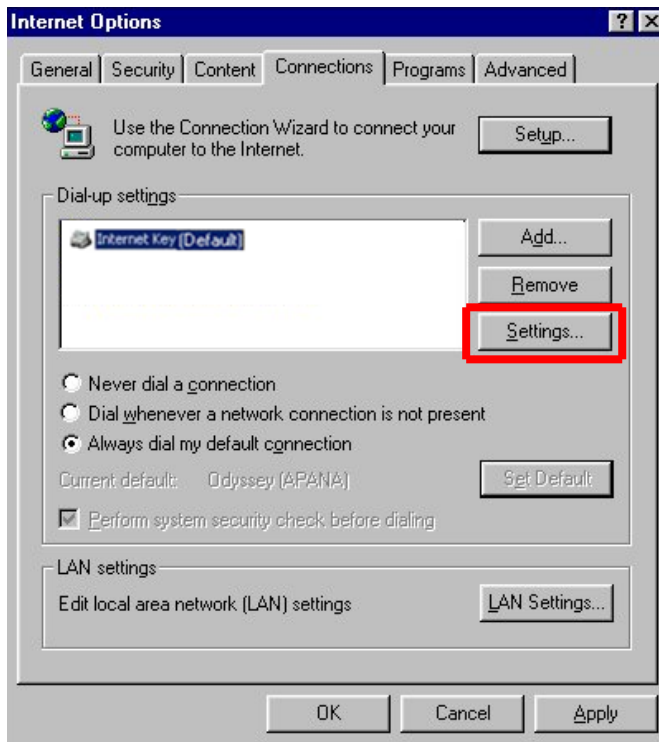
Internet Options

?

General | Security | Content | Connections | Programs | Advanced

Use the Connection Wizard to connect your computer to the Internet.

Setup...

Dial-up settings

Internet Key (Default)

Add...

Remove

Settings...

Never dial a connection

Dial whenever a network connection is not present

Always dial my default connection

Current default: Odyssey (APANA)

Set Default

Perform system security check before dialing

LAN settings

Edit local area network (LAN) settings

LAN Settings...

OK

Cancel

Apply